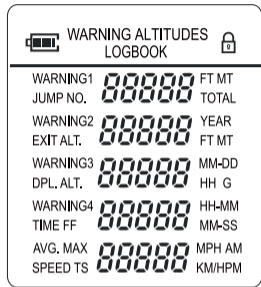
WARNING ALTITUDES LOGBOOK

WARNING1 JUMP NO. 88888 FT MT TOTAL

WARNING2 EXIT ALT. 88888 YEAR FT MT

WARNING3 DPL. ALT. 88888 MM-DD HH G

WARNING4 TIME FF 88888 HH-MM MM-SS

AVG. MAX SPEED TS 88888 MPH AM KM/HPM